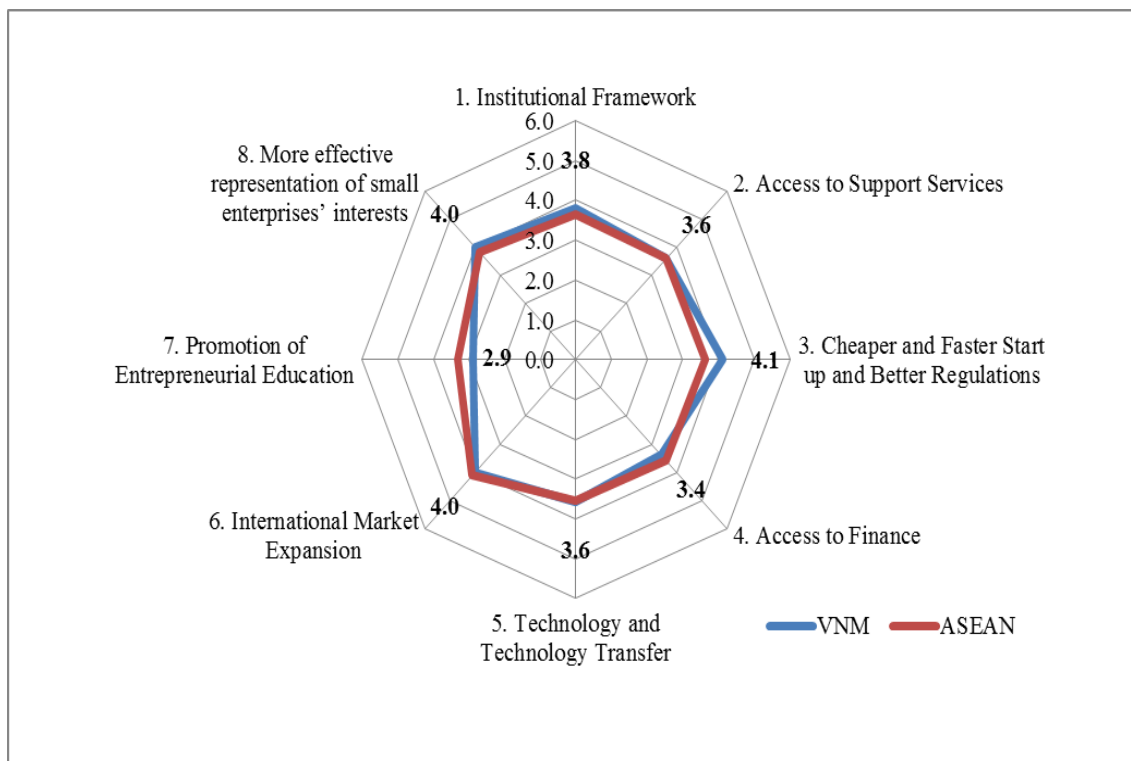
1. Institutional Framework

6.0

5.0

4.0

3.0

2.0

1.0

0.0

3.8

2. Access to Support Services

3.6

3. Cheaper and Faster Start up and Better Regulations

4.1

4. Access to Finance

3.4

5. Technology and Technology Transfer

3.6

6. International Market Expansion

4.0

7. Promotion of Entrepreneurial Education

2.9

8. More effective representation of small enterprises' interests

4.0

VNM

ASEAN